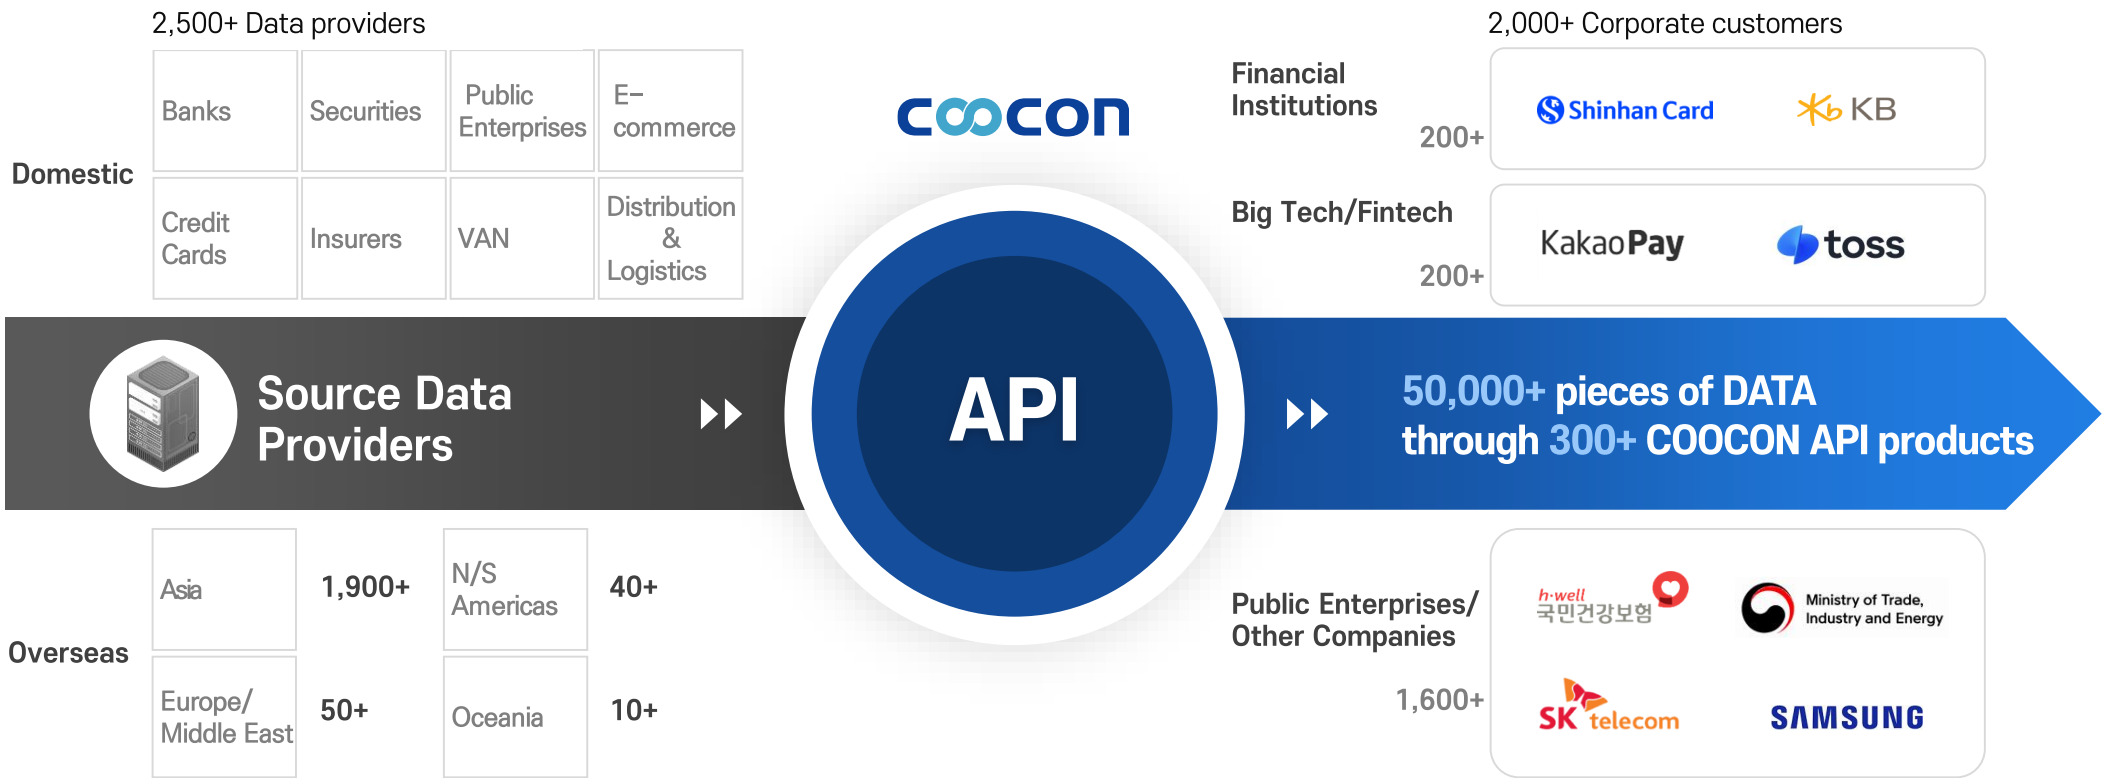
2,500+ Data providers

Domestic

| Banks | Securities | Public Enterprises | E-commerce |
|---|---|---|---|
| Credit Cards | Insurers | VAN | Distribution & Logistics |

Source Data Providers

Overseas

| Asia | 1,900+ | N/S Americas | 40+ |
|---|---|---|---|
| Europe/ Middle East | 50+ | Oceania | 10+ |

COOCON

API

2,000+ Corporate customers

Financial Institutions
200+
Shinhan Card
KB

Big Tech/Fintech
200+
KakaoPay
toss

50,000+ pieces of DATA through 300+ COOCON API products

Public Enterprises/ Other Companies
1,600+
h·well 국민건강보험
Ministry of Trade, Industry and Energy
SK telecom
SAMSUNG